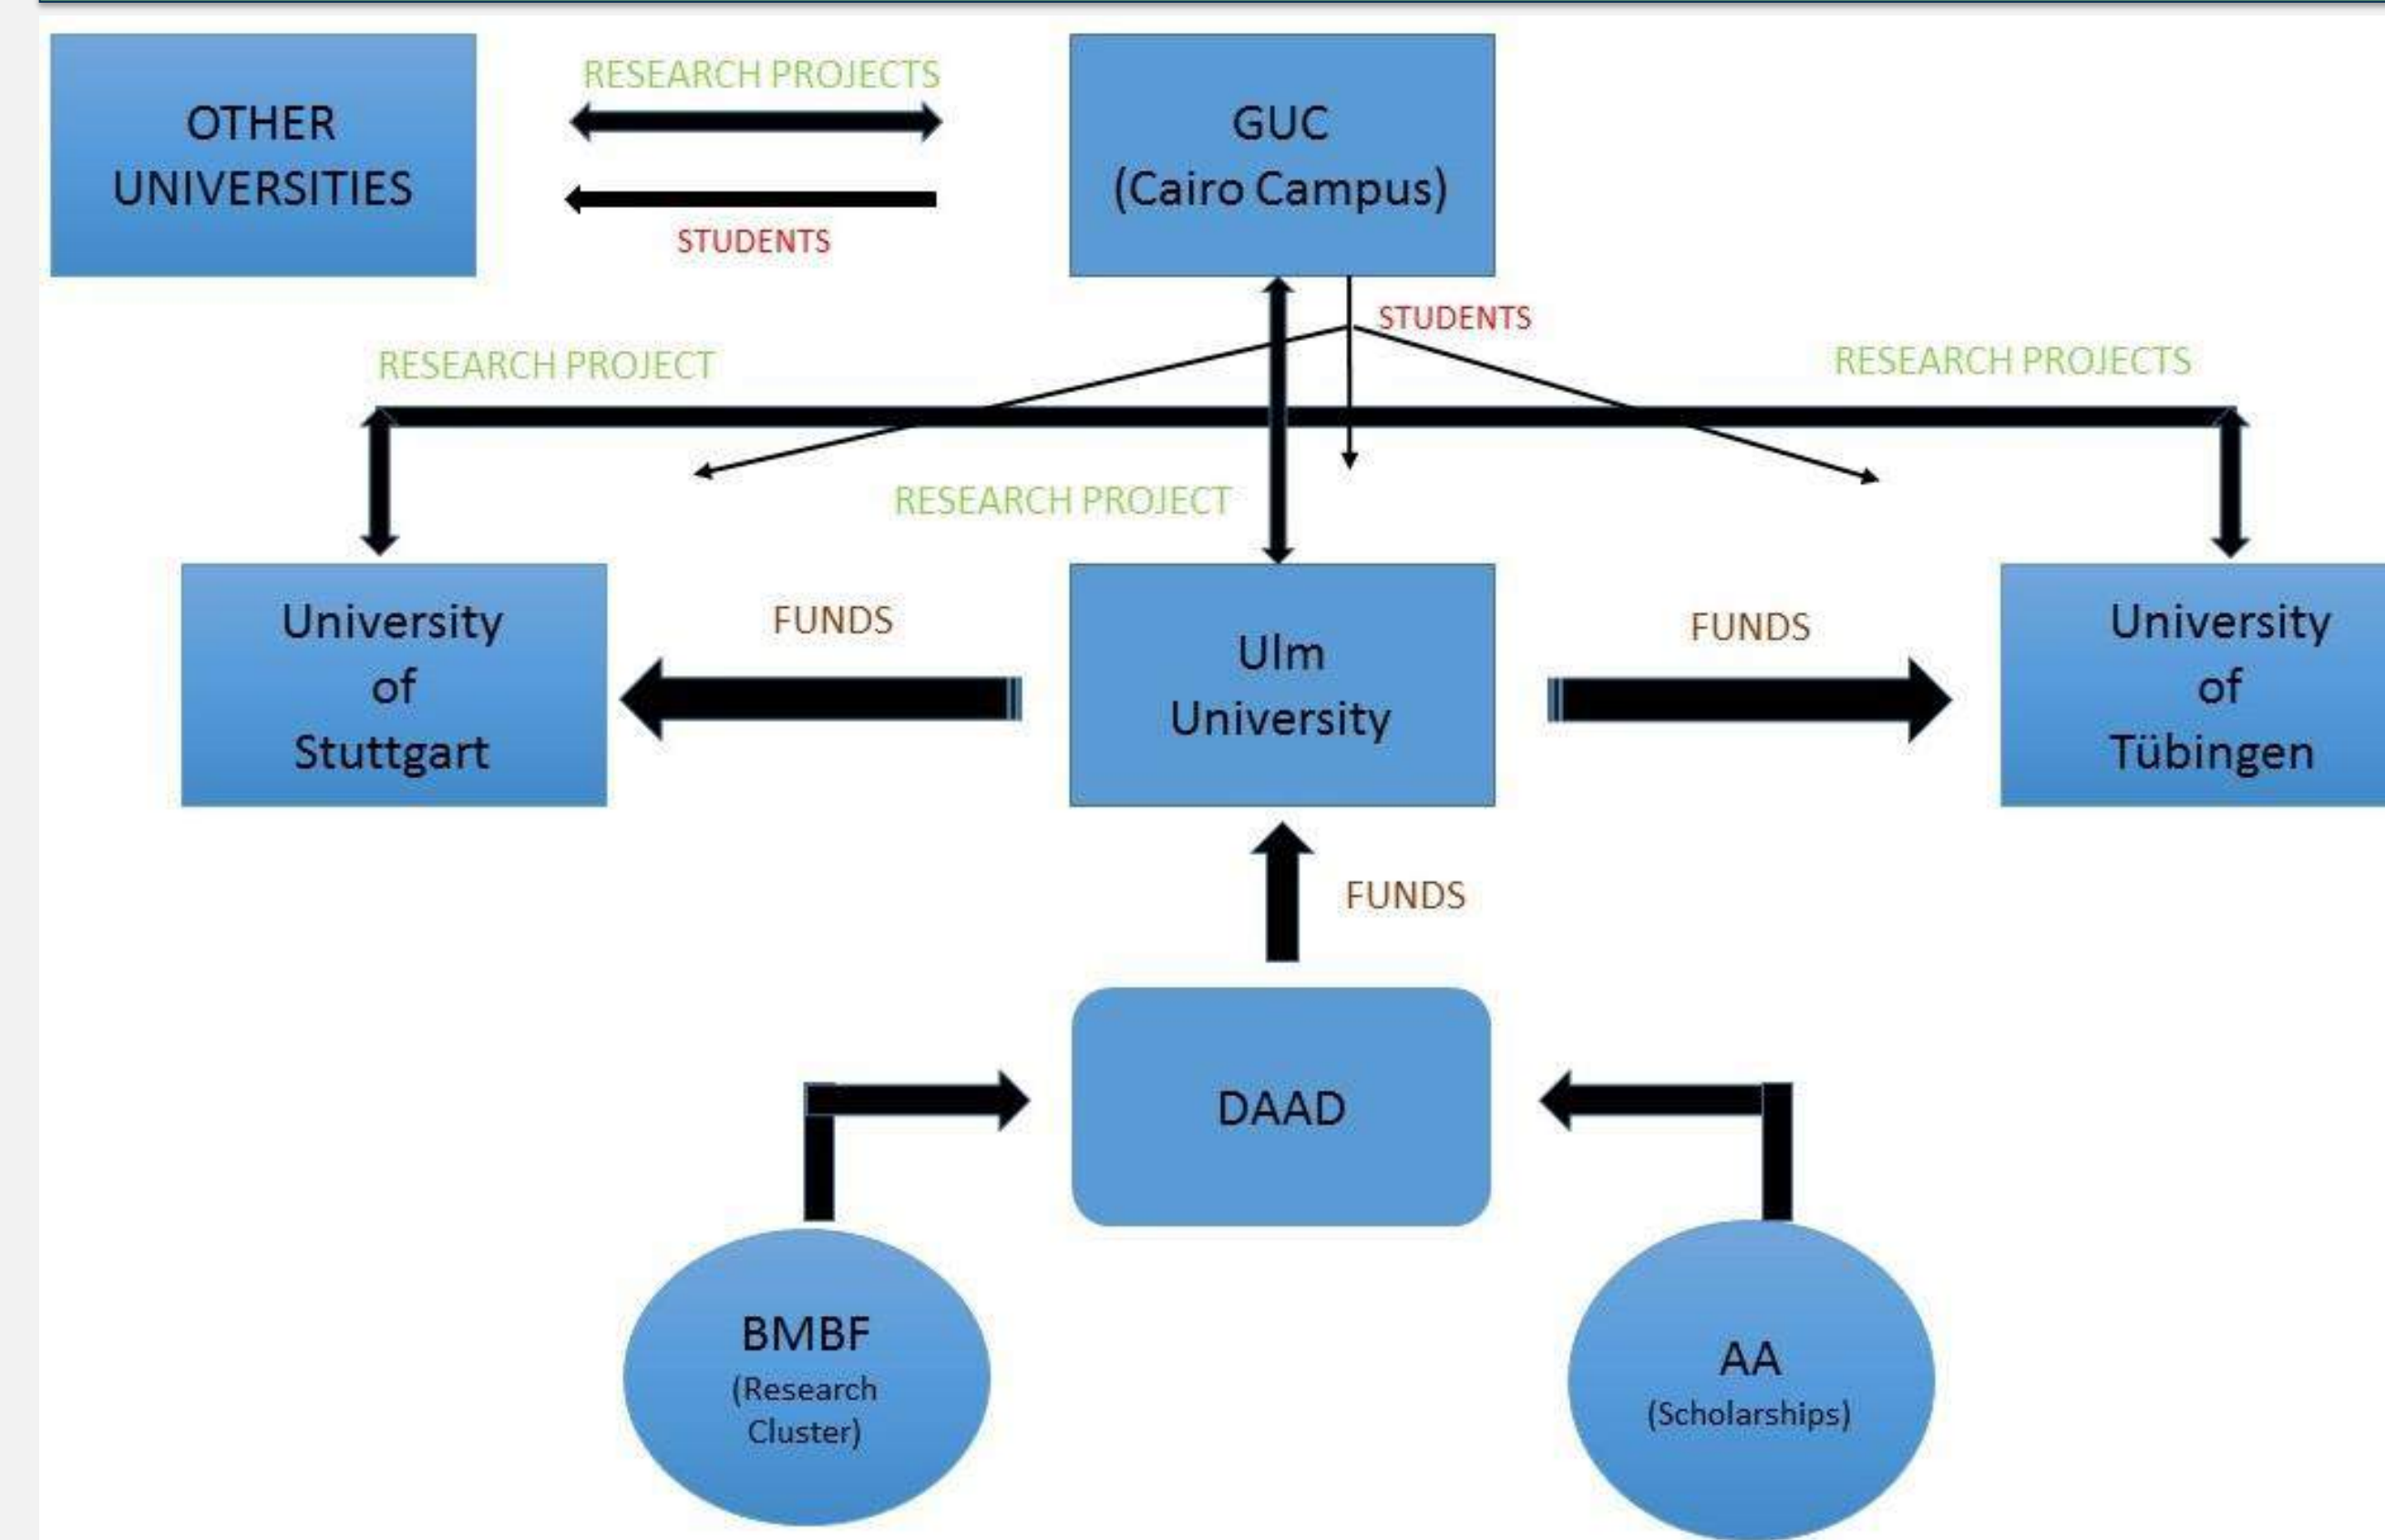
OTHER UNIVERSITIES

RESEARCH PROJECTS

STUDENTS

GUC (Cairo Campus)

STUDENTS

RESEARCH PROJECT

RESEARCH PROJECTS

RESEARCH PROJECT

University of Stuttgart

FUNDS

Ulm University

FUNDS

University of Tübingen

FUNDS

DAAD

BMBF (Research Cluster)

AA (Scholarships)